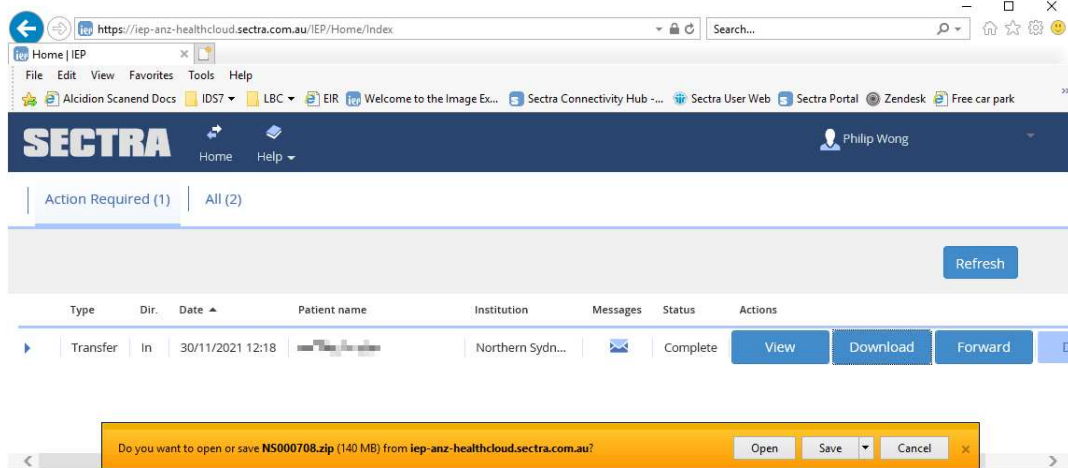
https://iep-anz-healthcloud.sectra.com.au/IEP/Home/Index

Search...

Home | IEP

File Edit View Favorites Tools Help

Alcidion Scanend Docs IDS7 LBC EIR Welcome to the Image Ex... Sectra Connectivity Hub -... Sectra User Web Sectra Portal Zendesk Free car park

SECTRA Home Help

Philip Wong

Action Required (1) All (2)

Refresh

| | Type | Dir. | Date ▲ | Patient name | Institution | Messages | Status | Actions |
|---|---|---|---|---|---|---|---|---|
| ▸ | Transfer | In | 30/11/2021 12:18 | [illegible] | Northern Sydn... | | Complete | View Download Forward |

Do you want to open or save NS000708.zip (140 MB) from iep-anz-healthcloud.sectra.com.au?

Open Save Cancel